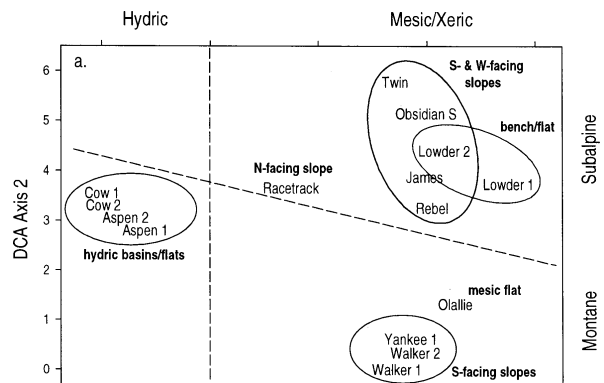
Hydric

Mesic/Xeric

a.

6

5

4

3

2

1

0

DCA Axis 2

S- & W-facing slopes

Twin

Obsidian S

bench/flat

Lowder 2

Lowder 1

James

Rebel

N-facing slope

Racetrack

Cow 1
Cow 2
Aspen 2
Aspen 1

hydric basins/flats

mesic flat

Olallie

Yankee 1
Walker 2
Walker 1

S-facing slopes

Subalpine

Montane